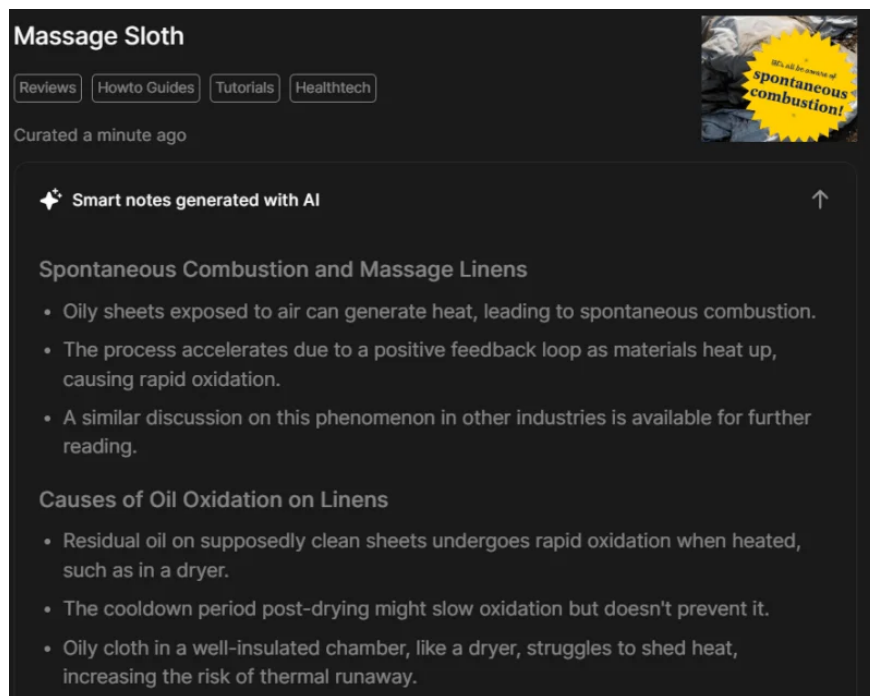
Massage Sloth

Reviews | Howto Guides | Tutorials | Healthtech

Curated a minute ago

We all be aware of spontaneous combustion!

Smart notes generated with AI

Spontaneous Combustion and Massage Linens

- Oily sheets exposed to air can generate heat, leading to spontaneous combustion.
- The process accelerates due to a positive feedback loop as materials heat up, causing rapid oxidation.
- A similar discussion on this phenomenon in other industries is available for further reading.

Causes of Oil Oxidation on Linens

- Residual oil on supposedly clean sheets undergoes rapid oxidation when heated, such as in a dryer.
- The cooldown period post-drying might slow oxidation but doesn't prevent it.
- Oily cloth in a well-insulated chamber, like a dryer, struggles to shed heat, increasing the risk of thermal runaway.